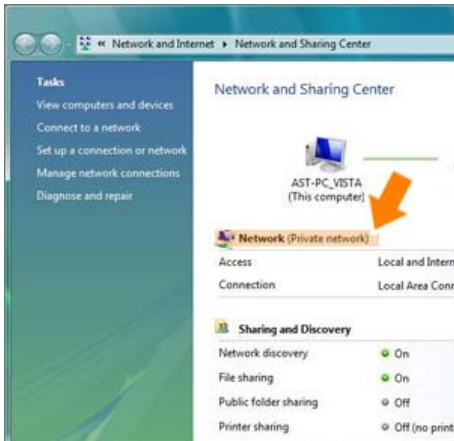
« Network and Internet ▸ Network and Sharing Center

Tasks
View computers and devices
Connect to a network
Set up a connection or network
Manage network connections
Diagnose and repair

Network and Sharing Center

AST-PC_VISTA
(This computer)

Network (Private network)

| Access | Local and Intern |
|---|---|
| Connection | Local Area Conn |

Sharing and Discovery

| Network discovery | On |
|---|---|
| File sharing | On |
| Public folder sharing | Off |
| Printer sharing | Off (no print |